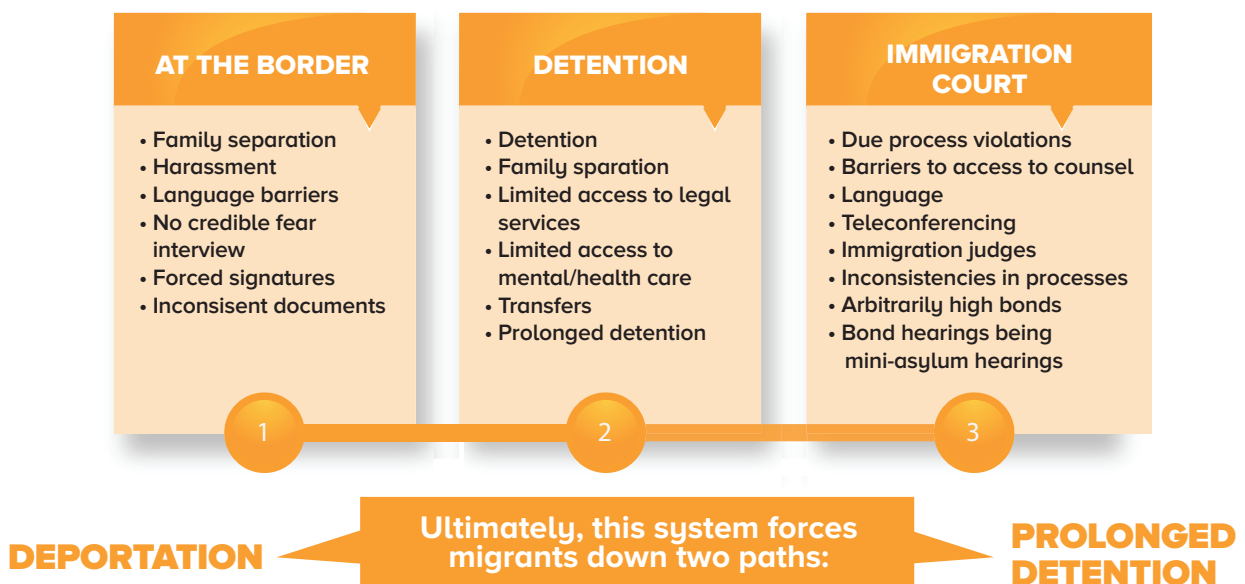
AT THE BORDER

• Family separation
• Harassment
• Language barriers
• No credible fear interview
• Forced signatures
• Inconsisent documents

1

DETENTION

• Detention
• Family sparation
• Limited access to legal services
• Limited access to mental/health care
• Transfers
• Prolonged detention

2

IMMIGRATION COURT

• Due process violations
• Barriers to access to counsel
• Language
• Teleconferencing
• Immigration judges
• Inconsistencies in processes
• Arbitrarily high bonds
• Bond hearings being mini-asylum hearings

3

DEPORTATION

Ultimately, this system forces migrants down two paths:

PROLONGED DETENTION